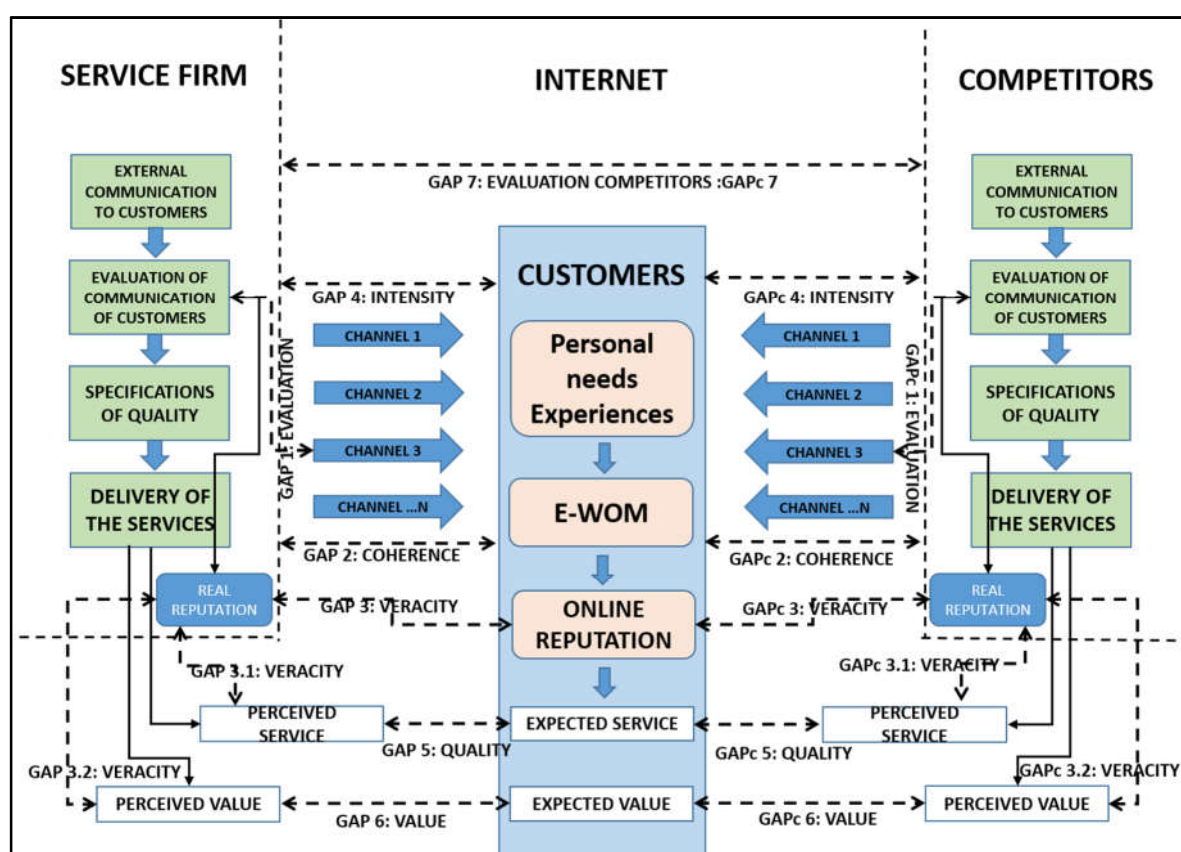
SERVICE FIRM

INTERNET

COMPETITORS

GAP 7: EVALUATION COMPETITORS :GAPc 7

EXTERNAL COMMUNICATION TO CUSTOMERS

EVALUATION OF COMMUNICATION OF CUSTOMERS

SPECIFICATIONS OF QUALITY

DELIVERY OF THE SERVICES

GAP 1: EVALUATION

GAP 4: INTENSITY

CHANNEL 1

CHANNEL 2

CHANNEL 3

CHANNEL ...N

GAP 2: COHERENCE

REAL REPUTATION

GAP 3: VERACITY

CUSTOMERS

Personal needs Experiences

E-WOM

ONLINE REPUTATION

GAPc 4: INTENSITY

CHANNEL 1

CHANNEL 2

CHANNEL 3

CHANNEL ...N

GAPc 2: COHERENCE

GAPc 3: VERACITY

GAPc 1: EVALUATION

EXTERNAL COMMUNICATION TO CUSTOMERS

EVALUATION OF COMMUNICATION OF CUSTOMERS

SPECIFICATIONS OF QUALITY

DELIVERY OF THE SERVICES

REAL REPUTATION

GAP 3.1: VERACITY

PERCEIVED SERVICE

GAP 5: QUALITY

EXPECTED SERVICE

GAPc 5: QUALITY

PERCEIVED SERVICE

GAPc 3.1: VERACITY

GAP 3.2: VERACITY

PERCEIVED VALUE

GAP 6: VALUE

EXPECTED VALUE

GAPc 6: VALUE

PERCEIVED VALUE

GAPc 3.2: VERACITY